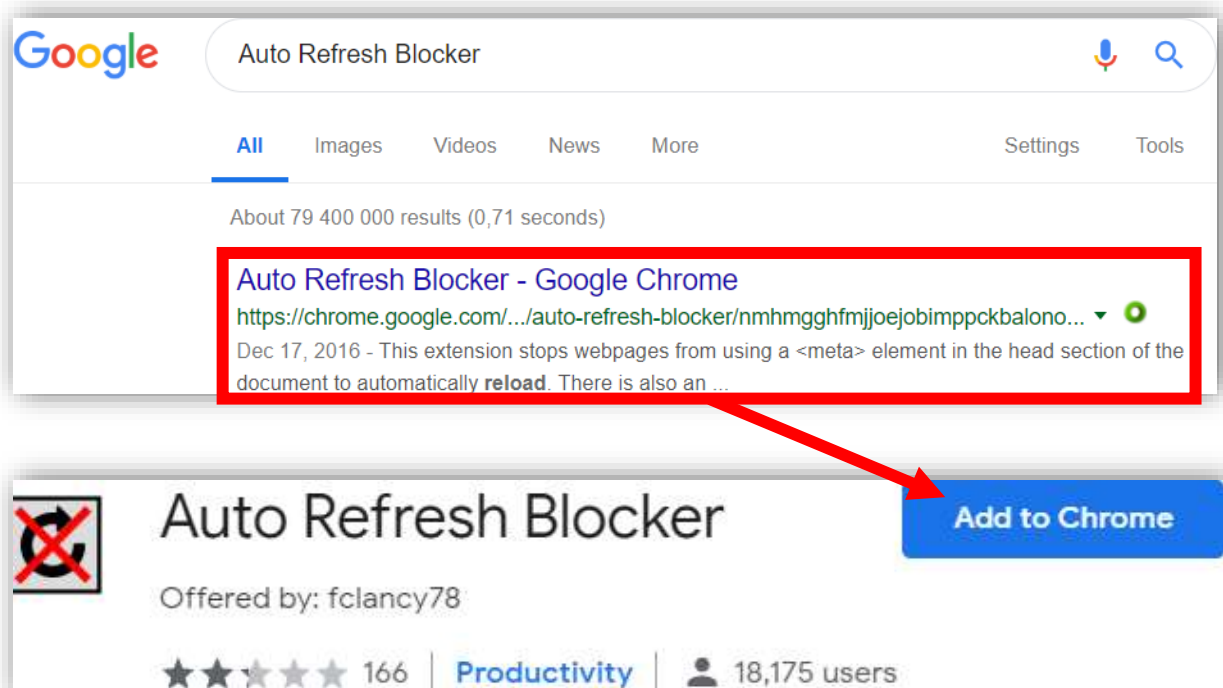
Google

Auto Refresh Blocker

All Images Videos News More Settings Tools

About 79 400 000 results (0,71 seconds)

Auto Refresh Blocker - Google Chrome
https://chrome.google.com/.../auto-refresh-blocker/nmhmgghfmjjoejobimppckbalono...
Dec 17, 2016 - This extension stops webpages from using a <meta> element in the head section of the document to automatically **reload**. There is also an ...

Auto Refresh Blocker

Add to Chrome

Offered by: fclancy78

166 | Productivity | 18,175 users